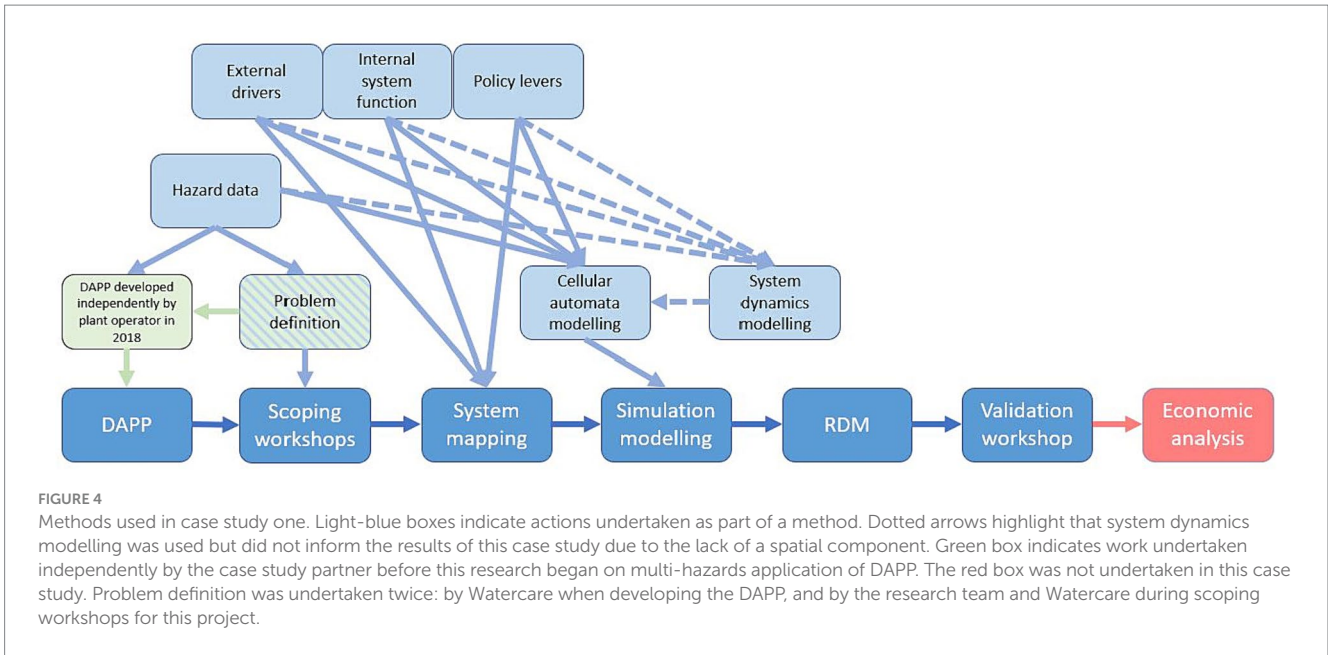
External drivers

Internal system function

Policy levers

Hazard data

DAPP developed independently by plant operator in 2018

Problem definition

Cellular automata modelling

System dynamics modelling

DAPP

Scoping workshops

System mapping

Simulation modelling

RDM

Validation workshop

Economic analysis

FIGURE 4

Methods used in case study one. Light-blue boxes indicate actions undertaken as part of a method. Dotted arrows highlight that system dynamics modelling was used but did not inform the results of this case study due to the lack of a spatial component. Green box indicates work undertaken independently by the case study partner before this research began on multi-hazards application of DAPP. The red box was not undertaken in this case study. Problem definition was undertaken twice: by Watercare when developing the DAPP, and by the research team and Watercare during scoping workshops for this project.